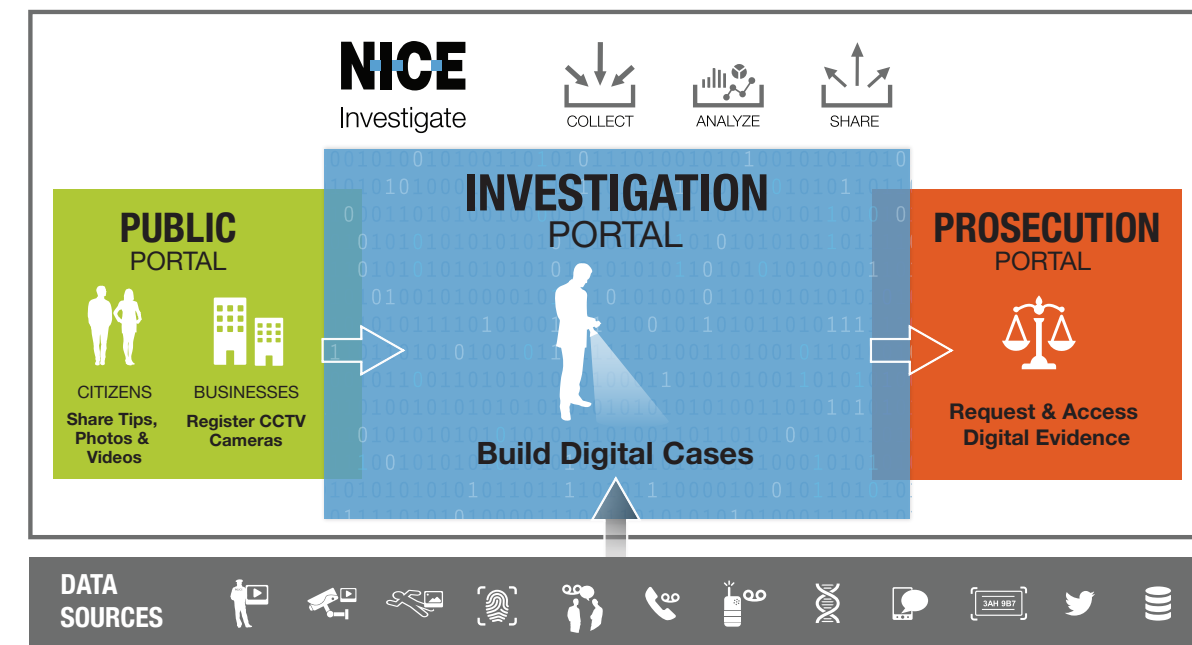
NICE
Investigate

COLLECT
ANALYZE
SHARE

PUBLIC
PORTAL

CITIZENS
Share Tips, Photos & Videos

BUSINESSES
Register CCTV Cameras

INVESTIGATION
PORTAL

Build Digital Cases

PROSECUTION
PORTAL

Request & Access Digital Evidence

DATA SOURCES

3AH 9B7